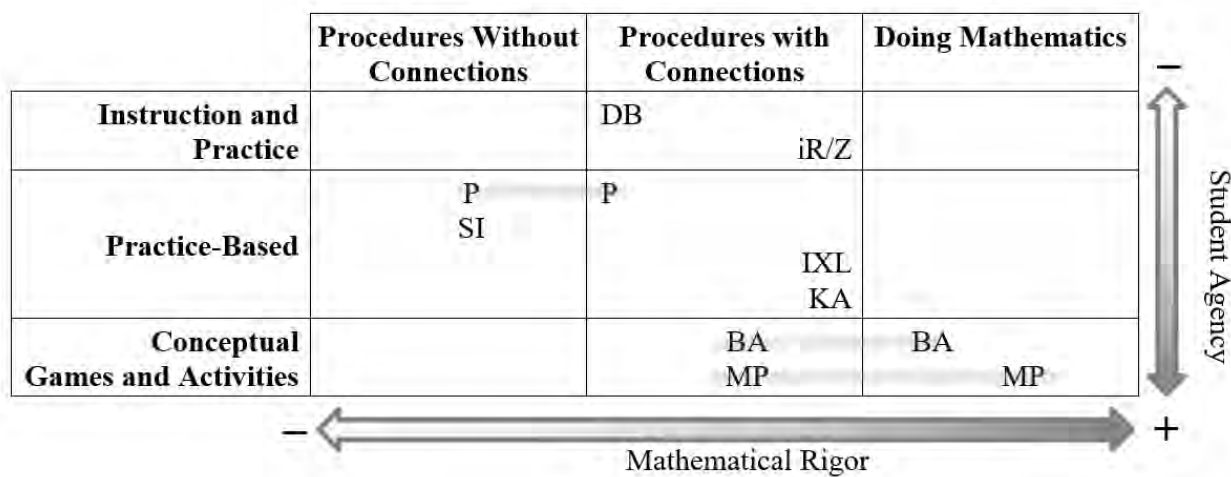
| | Procedures Without Connections | Procedures with Connections | Doing Mathematics |
|---|---|---|---|
| Instruction and Practice | | DB iR/Z | |
| Practice-Based | P SI | P IXL KA | |
| Conceptual Games and Activities | | BA MP | BA MP |

−
Student Agency
+

−
Mathematical Rigor
+